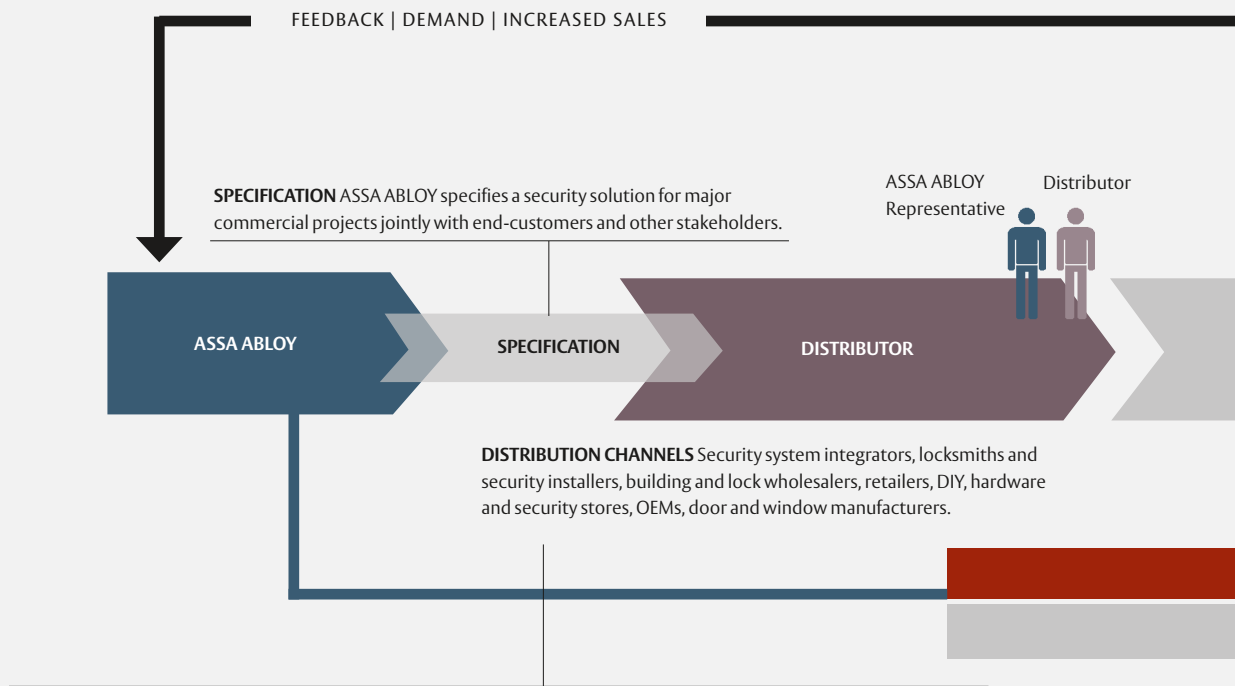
FEEDBACK | DEMAND | INCREASED SALES

**SPECIFICATION** ASSA ABLOY specifies a security solution for major commercial projects jointly with end-customers and other stakeholders.

ASSA ABLOY Representative

Distributor

ASSA ABLOY

SPECIFICATION

DISTRIBUTOR

**DISTRIBUTION CHANNELS** Security system integrators, locksmiths and security installers, building and lock wholesalers, retailers, DIY, hardware and security stores, OEMs, door and window manufacturers.